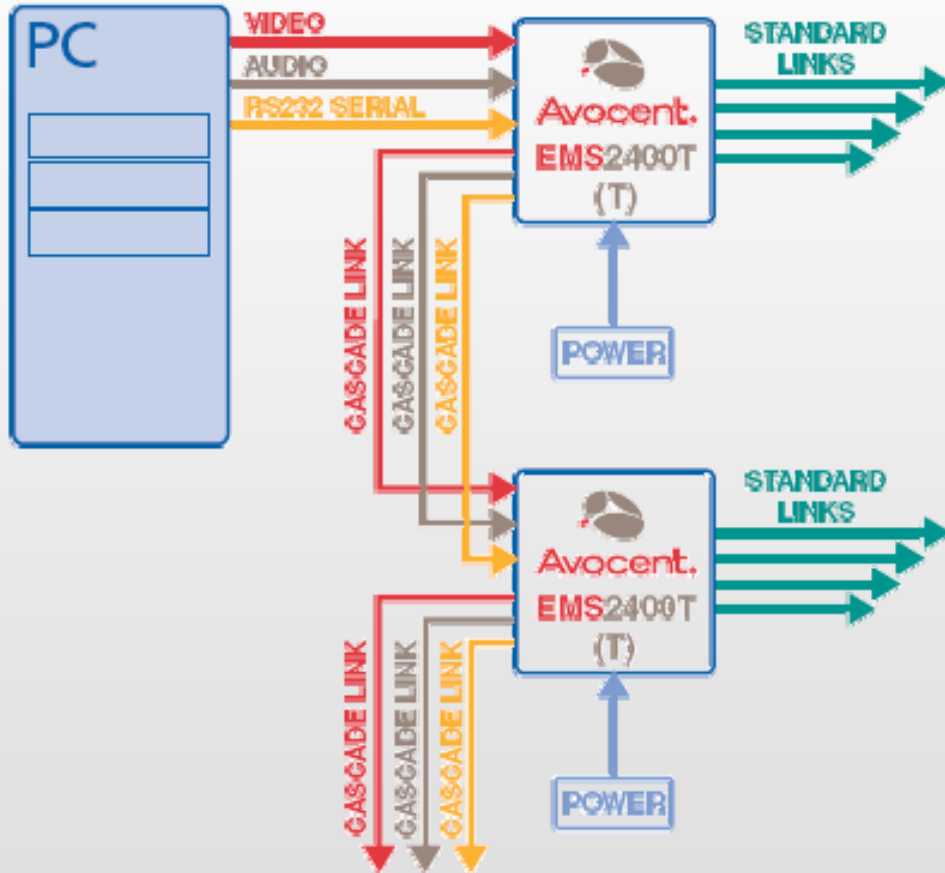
PC

VIDEO
AUDIO
RS232 SERIAL

Avocent.
EMS2400T
(T)

STANDARD LINKS

CASCADE LINK
CASCADE LINK
CASCADE LINK

POWER

Avocent.
EMS2400T
(T)

STANDARD LINKS

CASCADE LINK
CASCADE LINK
CASCADE LINK

POWER